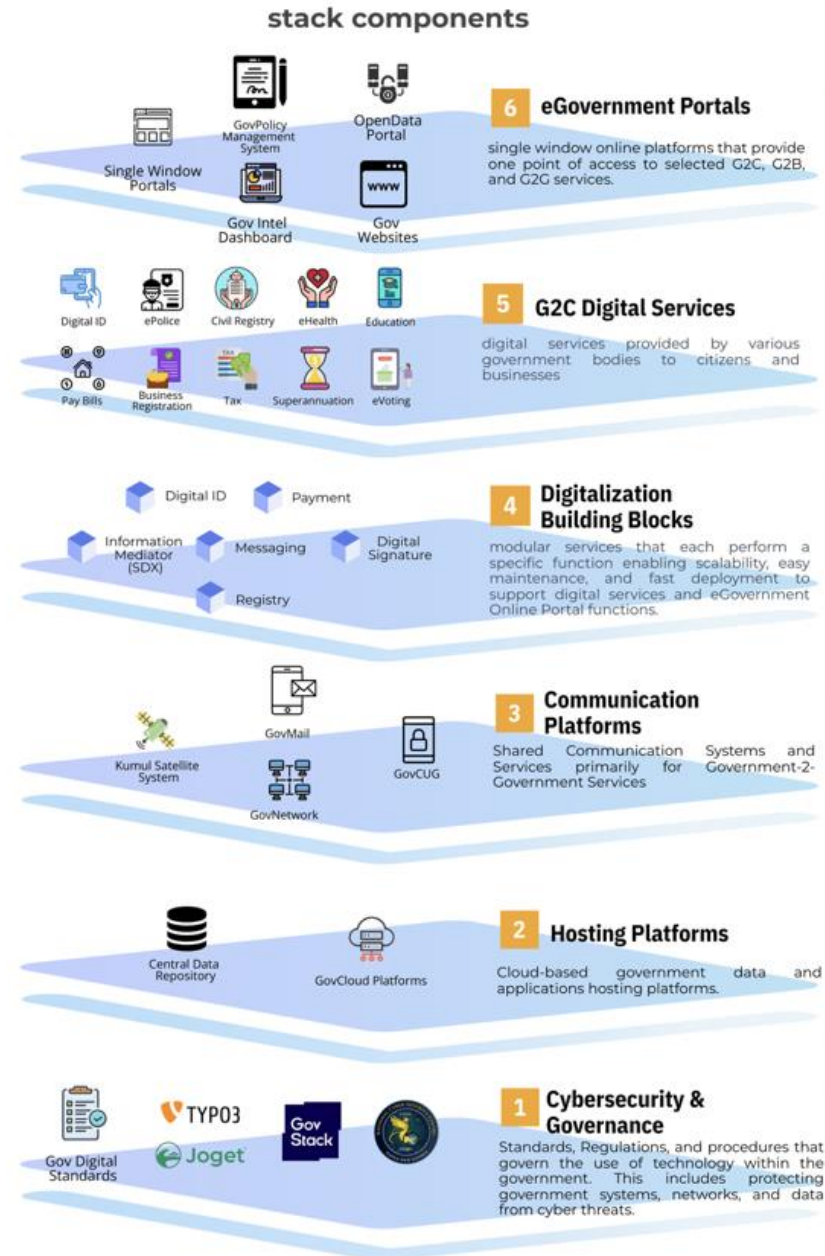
stack components

GovPolicy Management System

OpenData Portal

Single Window Portals

Gov Intel Dashboard

www

Gov Websites

6 eGovernment Portals

single window online platforms that provide one point of access to selected G2C, G2B, and G2G services.

Digital ID

ePolice

Civil Registry

eHealth

Education

Pay Bills

Business Registration

TAX

Tax

Superannuation

eVoting

5 G2C Digital Services

digital services provided by various government bodies to citizens and businesses

Digital ID

Payment

Information Mediator (SDX)

Messaging

Digital Signature

Registry

4 Digitalization Building Blocks

modular services that each perform a specific function enabling scalability, easy maintenance, and fast deployment to support digital services and eGovernment Online Portal functions.

Kumul Satellite System

GovMail

GovNetwork

GovCUG

3 Communication Platforms

Shared Communication Systems and Services primarily for Government-2-Government Services

Central Data Repository

GovCloud Platforms

2 Hosting Platforms

Cloud-based government data and applications hosting platforms.

Gov Digital Standards

TYPO3

Joget

Gov Stack

1 Cybersecurity & Governance

Standards, Regulations, and procedures that govern the use of technology within the government. This includes protecting government systems, networks, and data from cyber threats.